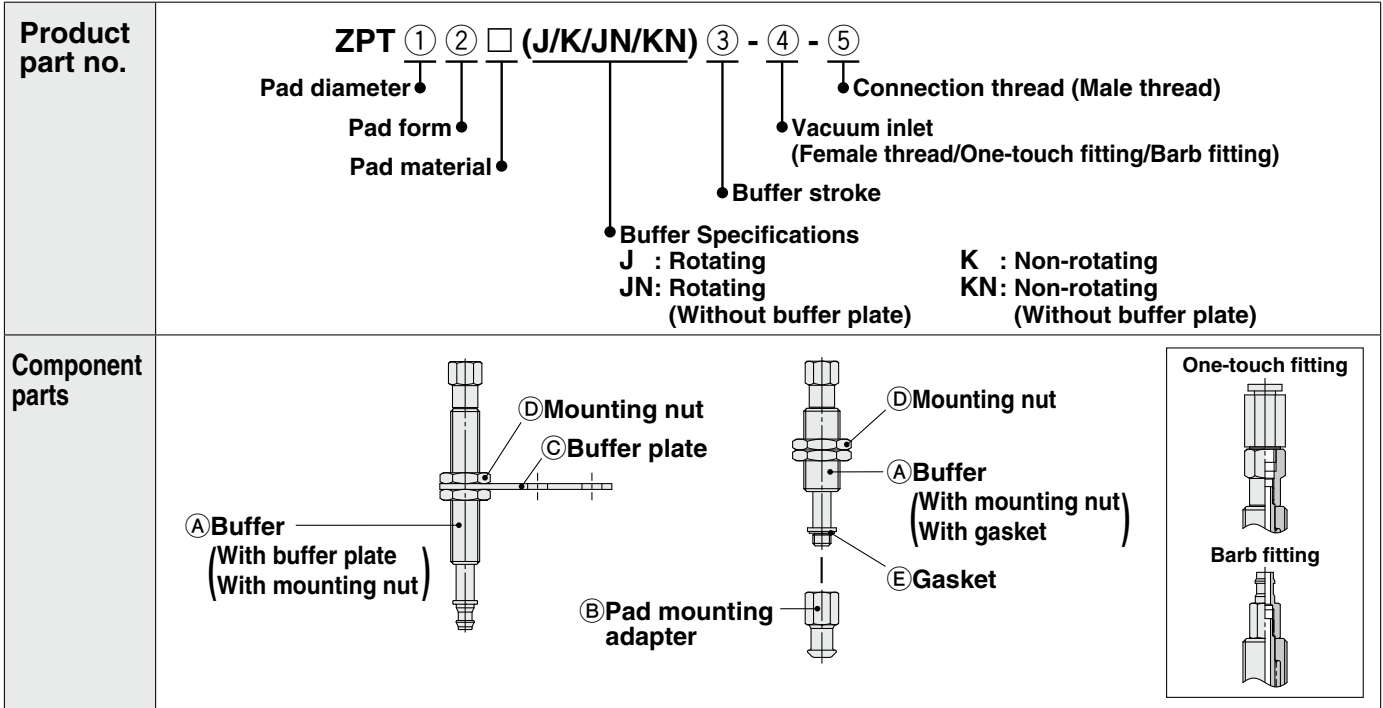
| Product part no. | ZPT ① ② □ (J/K/JN/KN) ③ - ④ - ⑤<br>Pad diameter<br>Pad form<br>Pad material<br>Connection thread (Male thread)<br>Vacuum inlet (Female thread/One-touch fitting/Barb fitting)<br>Buffer stroke<br>Buffer Specifications<br>J : Rotating<br>JN: Rotating (Without buffer plate)<br>K : Non-rotating<br>KN: Non-rotating (Without buffer plate) |
|---|---|
| Component parts | ⒹMounting nut<br>ⒸBuffer plate<br>ⒶBuffer (With buffer plate With mounting nut)<br>ⒹMounting nut<br>ⒶBuffer (With mounting nut With gasket)<br>ⒺGasket<br>ⒷPad mounting adapter<br>One-touch fitting<br>Barb fitting |